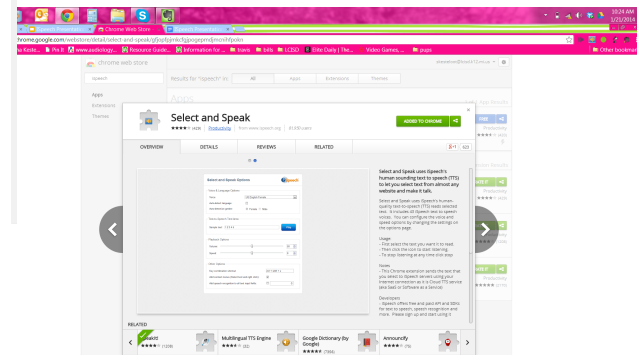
10:24 AM
3/25/2014

Chrome Web Store

hrome.google.com/webstore/detail/select-and-speak/gfjopfpjmkcfgjpogepmdjmcnihfpokn

na Koste... Pin It www.audiology... Resource Guide... Information for ... travis bills LCISD Elite Daily | The... Video Games, ... pups Other bookmar

chrome web store

speech

Results for "speech" in: All Apps Extensions Themes

Apps
Extensions
Themes

Select and Speak

★★★★½ (429) | Productivity | from www.ispeech.org | 81,000 users

ADD TO CHROME

OVERVIEW DETAILS REVIEWS RELATED

Select and Speak uses iSpeech's human sounding text to speech (TTS) to let you select text from almost any website and make it talk.

Select and Speak uses iSpeech's human-quality text-to-speech (TTS) to read selected text. It includes 40 iSpeech text to speech voices. You can configure the voice and speed options by changing the settings on the options page.

Usage:
- First select the text you want to read
- Then click the icon to start listening
- To stop listening at any time click stop

Notes:
- This Chrome extension sends the text that you select to iSpeech servers using your Internet connection as it is Cloud TTS service (aka SaaS or Software as a Service).

Developers:
- iSpeech offers free and paid API and SDKs for text to speech, speech recognition and more. Please sign up and start using it.

Select and Speak Options

RELATED

SpeakIt!
★★★★½ (1538)

Multilingual TTS Engine
★★★★½ (82)

Google Dictionary (by Google)
★★★★★ (7868)

Announcify
★★★★½ (79)